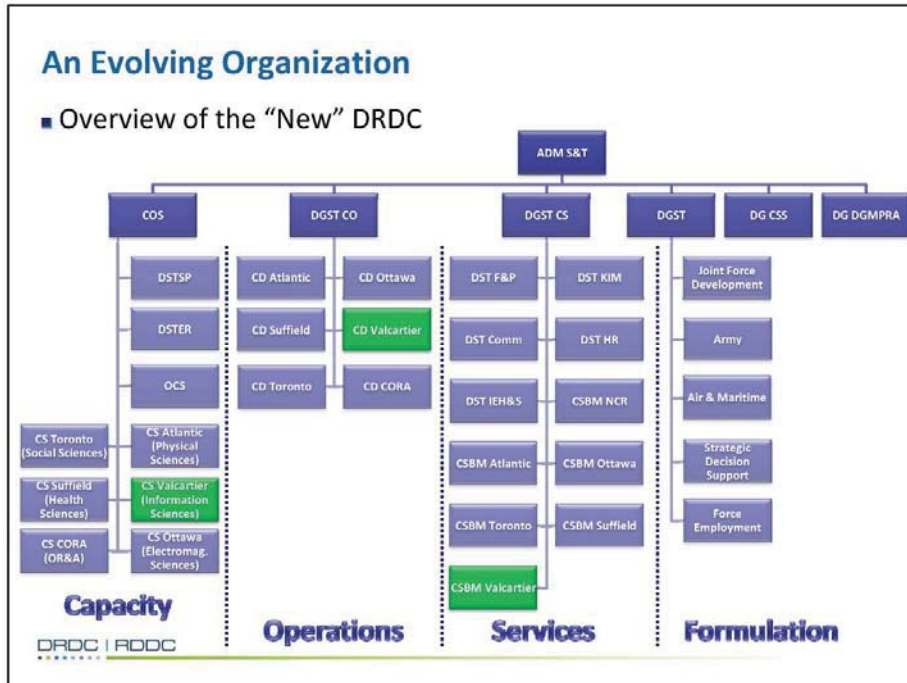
An Evolving Organization

Overview of the "New" DRDC

ADM S&T

COS

DGST CO

DGST CS

DGST

DG CSS

DG DGMPRA

DSTSP

DSTER

OCS

CS Toronto (Social Sciences)

CS Atlantic (Physical Sciences)

CS Suffield (Health Sciences)

CS Valcartier (Information Sciences)

CS CORA (OR&A)

CS Ottawa (Electromag. Sciences)

CD Atlantic

CD Ottawa

CD Suffield

CD Valcartier

CD Toronto

CD CORA

DST F&P

DST KIM

DST Comm

DST HR

DST IEH&S

CSBM NCR

CSBM Atlantic

CSBM Ottawa

CSBM Toronto

CSBM Suffield

CSBM Valcartier

Joint Force Development

Army

Air & Maritime

Strategic Decision Support

Force Employment

Capacity

Operations

Services

Formulation

DRDC | RDDC